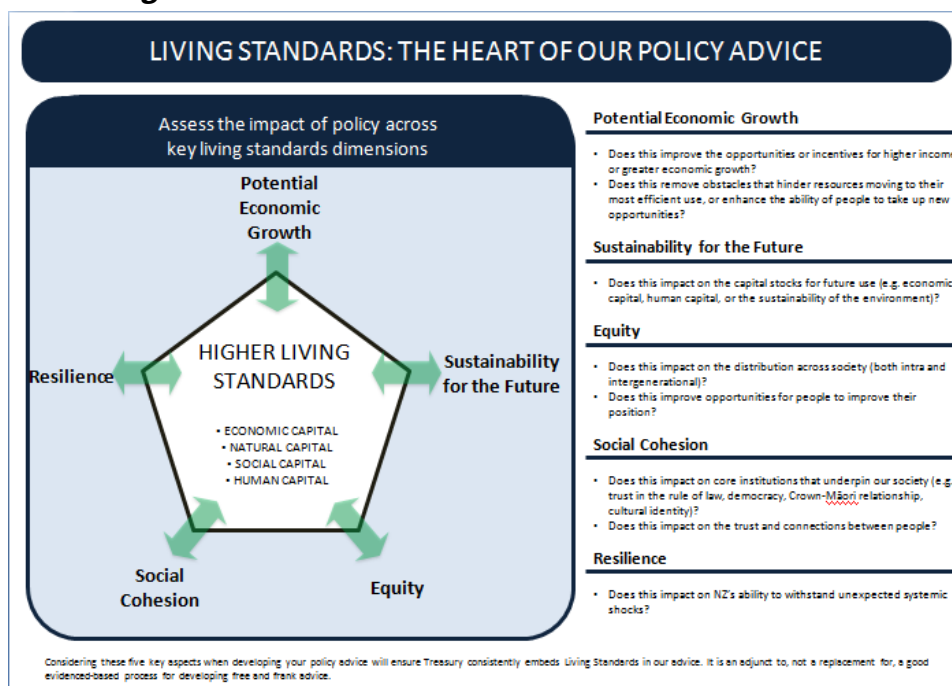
LIVING STANDARDS: THE HEART OF OUR POLICY ADVICE

Assess the impact of policy across key living standards dimensions

Potential Economic Growth

Resilience

HIGHER LIVING STANDARDS

• ECONOMIC CAPITAL
• NATURAL CAPITAL
• SOCIAL CAPITAL
• HUMAN CAPITAL

Sustainability for the Future

Social Cohesion

Equity

Potential Economic Growth

• Does this improve the opportunities or incentives for higher income or greater economic growth?
• Does this remove obstacles that hinder resources moving to their most efficient use, or enhance the ability of people to take up new opportunities?

Sustainability for the Future

• Does this impact on the capital stocks for future use (e.g. economic capital, human capital, or the sustainability of the environment)?

Equity

• Does this impact on the distribution across society (both intra and intergenerational)?
• Does this improve opportunities for people to improve their position?

Social Cohesion

• Does this impact on core institutions that underpin our society (e.g. trust in the rule of law, democracy, Crown-Māori relationship, cultural identity)?
• Does this impact on the trust and connections between people?

Resilience

• Does this impact on NZ's ability to withstand unexpected systemic shocks?

Considering these five key aspects when developing your policy advice will ensure Treasury consistently embeds Living Standards in our advice. It is an adjunct to, not a replacement for, a good evidenced-based process for developing free and frank advice.